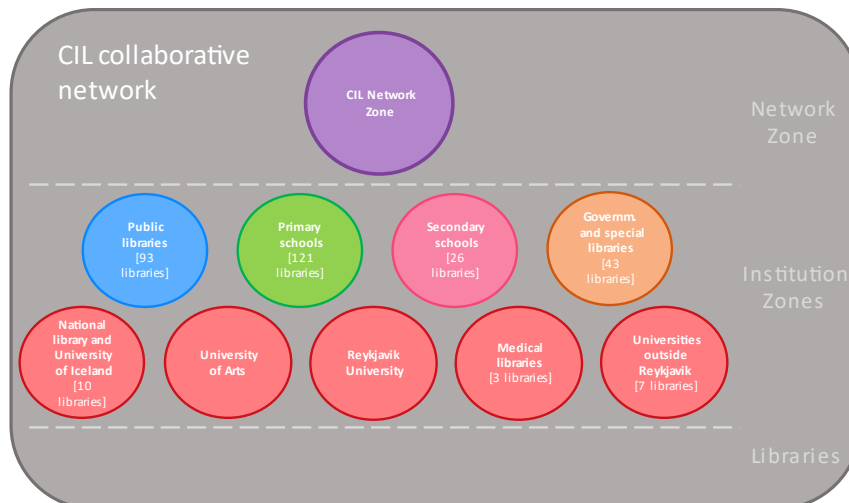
CIL collaborative network

CIL Network Zone

Network Zone

Public libraries [93 libraries]

Primary schools [121 libraries]

Secondary schools [26 libraries]

Governm. and special libraries [43 libraries]

Institution Zones

National library and University of Iceland [10 libraries]

University of Arts

Reykjavik University

Medical libraries [3 libraries]

Universities outside Reykjavik [7 libraries]

Libraries